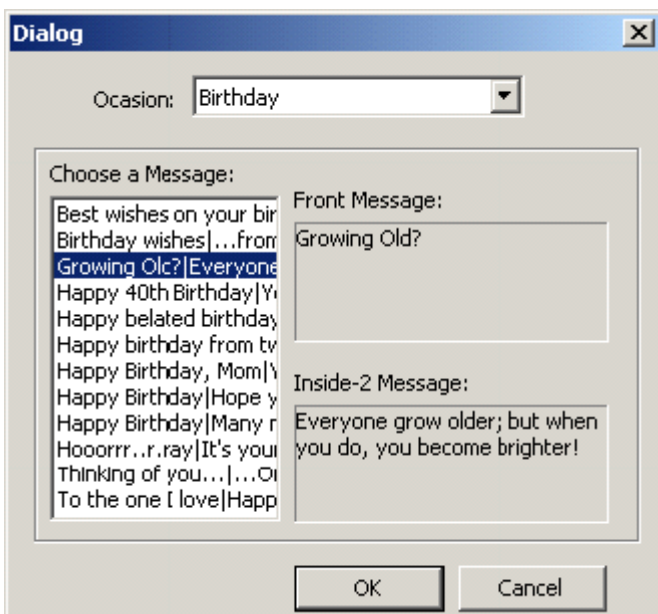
Dialog

Ocasion: Birthday

Choose a Message:

Best wishes on your bir
Birthday wishes|...from
Growing Olc?|Everyone
Happy 40th Birthday|Y
Happy belated birthday
Happy birthday from tv
Happy Birthday, Mom|Y
Happy Birthday|Hope y
Happy Birthday|Many r
Hooorrr..r.ray|It's your
Thinking of you...|...O
To the one I love|Happ

Front Message:

Growing Old?

Inside-2 Message:

Everyone grow older; but when you do, you become brighter!

OK

Cancel